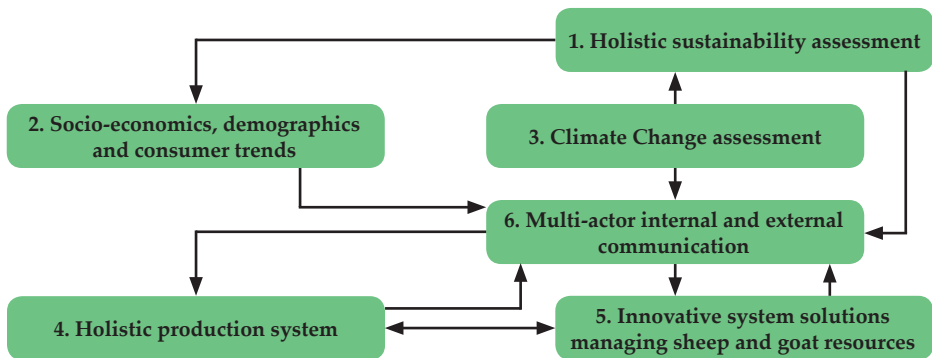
1. Holistic sustainability assessment

2. Socio-economics, demographics and consumer trends

3. Climate Change assessment

6. Multi-actor internal and external communication

4. Holistic production system

5. Innovative system solutions managing sheep and goat resources